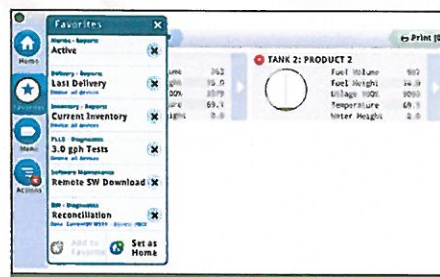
Favorites

Home

Favorites

Menu

Actions

Alarms - Reports
Active

Delivery - Reports
Last Delivery
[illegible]

Inventory - Reports
Current Inventory
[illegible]

PLLD - Diagnostics
3.0 gph Tests
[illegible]

Software Maintenance
Remote SW Download

BIR - Diagnostics
Reconciliation
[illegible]

Add to Favorites

Set as Home

Print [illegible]

TANK 2: PRODUCT 2

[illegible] 362
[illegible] 35.0
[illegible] 10079
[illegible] 69.3
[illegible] 0.0

Fuel Volume 987
Fuel Height 34.9
Ullage 90% 9093
Temperature 69.3
Water Height 0.0